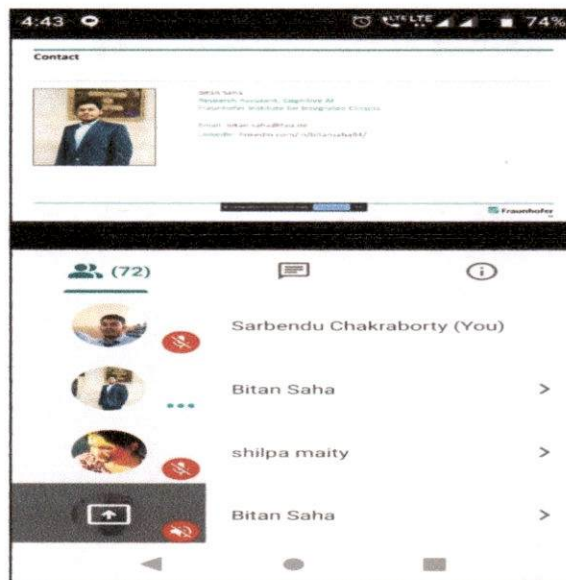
4:43 74%

Contact

Bitan Saha
Research Assistant, Cognitive AI
Fraunhofer Institute for Integrated Circuits

Email: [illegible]
LinkedIn: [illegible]

Fraunhofer

(72)

Sarbendu Chakraborty (You)

Bitan Saha >

shilpa maity >

Bitan Saha >